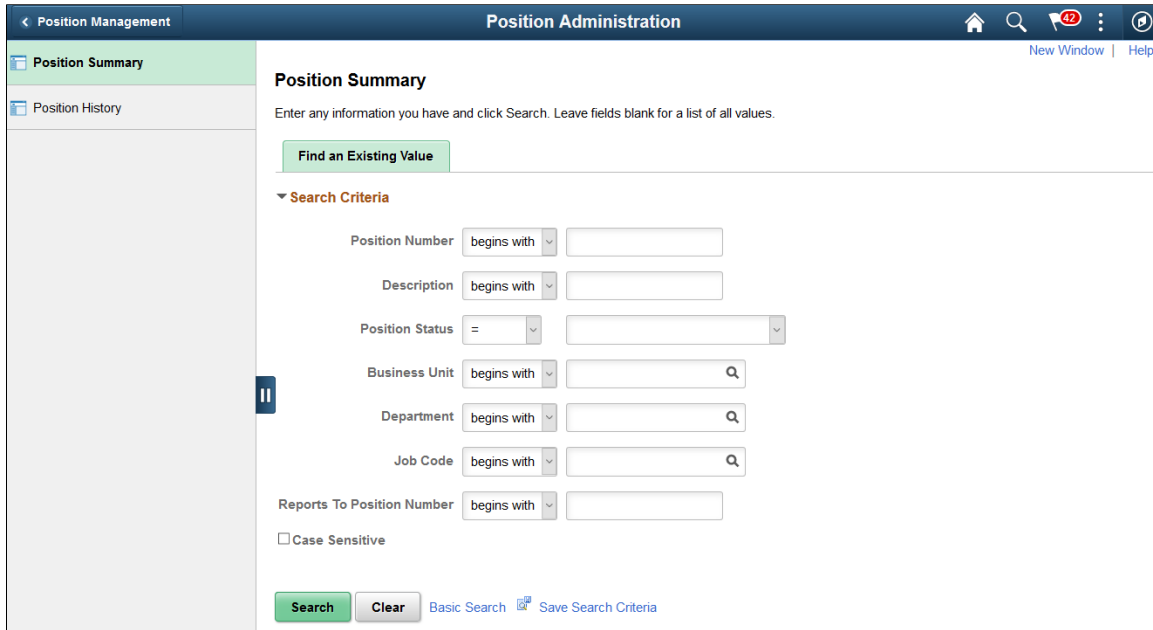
< Position Management

Position Administration

42

Position Summary

Position History

New Window | Help

Position Summary

Enter any information you have and click Search. Leave fields blank for a list of all values.

Find an Existing Value

Search Criteria

Position Number begins with

Description begins with

Position Status =

Business Unit begins with

Department begins with

Job Code begins with

Reports To Position Number begins with

Case Sensitive

Search Clear Basic Search Save Search Criteria